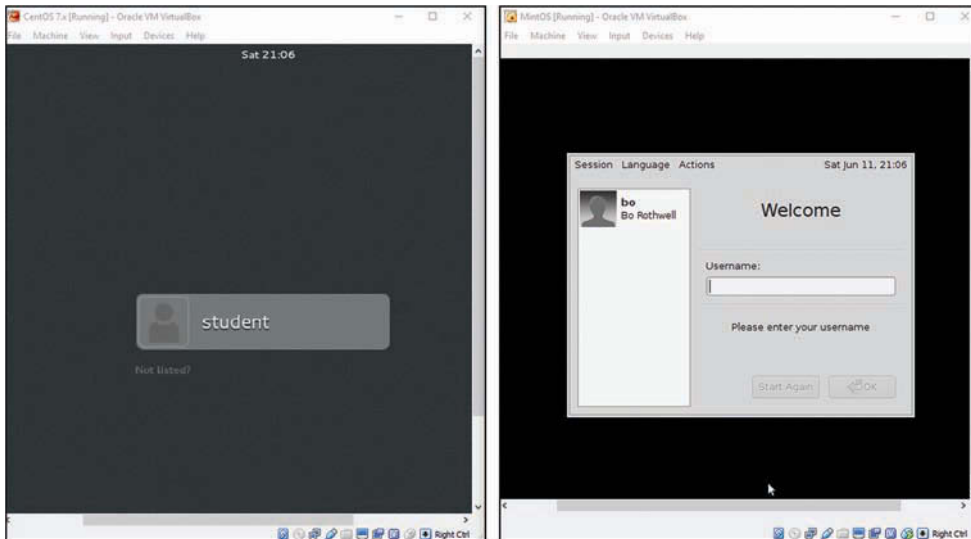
CentOS 7.x [Running] - Oracle VM VirtualBox

File Machine View Input Devices Help

Sat 21:06

student

Not listed?

Right Ctrl

MintOS [Running] - Oracle VM VirtualBox

File Machine View Input Devices Help

Session Language Actions

Sat Jun 11, 21:06

bo
Bo Rothwell

Welcome

Username:

Please enter your username

Start Again

OK

Right Ctrl